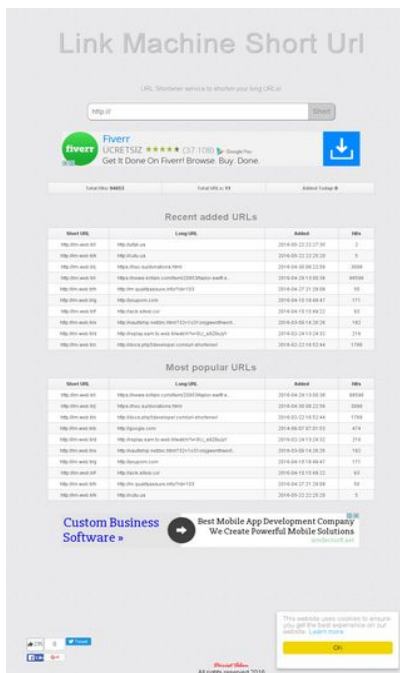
Link Machine Short Url

URL Shortener service to shorten your long URLs!

http://

Short

Fiverr

ÜCRETSIZ ★★★★★ (37.108) Google Play

Get It Done On Fiverr! Browse. Buy. Done.

Total Hits: 94653

Total URLs: 11

Added Today: 0

Recent added URLs

| Short URL | Long URL | Added | Hits |
|---|---|---|---|
| http://lm-web.tk/ | http://utbl.us | 2016-05-22 22:27:30 | 2 |
| http://lm-web.tk/ | http://cutu.us | 2016-05-22 22:25:20 | 5 |
| http://lm-web.tk/ | https://hsc-sunbrations.html | 2016-04-30 06:22:59 | 3066 |
| http://lm-web.tk/ | https://www.ichips.com/item/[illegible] | 2016-04-24 15:55:39 | 88546 |
| http://lm-web.tk/ | http://m.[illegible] | 2016-04-27 21:29:08 | 56 |
| http://lm-web.tk/ | http://linupom.com | 2016-04-15 18:49:47 | 171 |
| http://lm-web.tk/ | http://acck.sitesi.co/ | 2016-04-15 15:49:33 | 63 |
| http://lm-web.tk/ | http://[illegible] | 2016-03-06 14:26:26 | 182 |
| http://lm-web.tk/ | http://hsplay.earn.to.web.l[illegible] | 2016-03-24 13:24:32 | 216 |
| http://lm-web.tk/ | http://docs.php/developer.com/url-shortener/ | 2016-03-22 14:52:44 | 1768 |

Most popular URLs

| Short URL | Long URL | Added | Hits |
|---|---|---|---|
| http://lm-web.tk/ | https://www.ichips.com/item/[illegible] | 2016-04-24 15:55:39 | 88546 |
| http://lm-web.tk/ | https://hsc-sunbrations.html | 2016-04-30 06:22:59 | 3066 |
| http://lm-web.tk/ | http://docs.php/developer.com/url-shortener/ | 2016-03-22 14:52:44 | 1768 |
| http://lm-web.tk/ | http://google.com | 2016-04-07 07:01:53 | 474 |
| http://lm-web.tk/ | http://hsplay.earn.to.web.l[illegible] | 2016-03-24 13:24:32 | 216 |
| http://lm-web.tk/ | http://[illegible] | 2016-03-06 14:26:26 | 182 |
| http://lm-web.tk/ | http://linupom.com | 2016-04-15 18:49:47 | 171 |
| http://lm-web.tk/ | http://acck.sitesi.co/ | 2016-04-15 15:49:33 | 63 |
| http://lm-web.tk/ | http://m.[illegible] | 2016-04-27 21:29:08 | 56 |
| http://lm-web.tk/ | http://cutu.us | 2016-05-22 22:25:20 | 5 |

Custom Business Software »

Best Mobile App Development Company We Create Powerful Mobile Solutions

This website uses cookies to ensure you get the best experience on our website. Learn more

OK

All rights reserved 2016